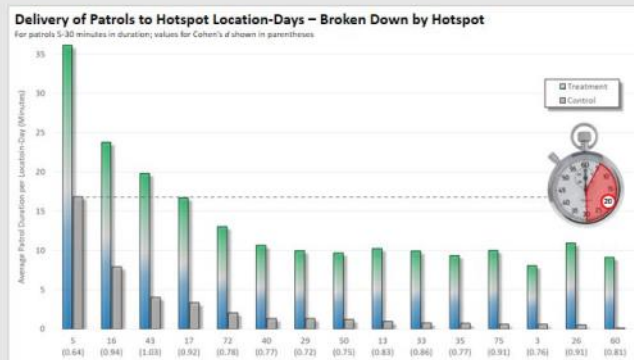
Delivery of Patrols to Hotspot Location-Days – Broken Down by Hotspot

For patrols 5-30 minutes in duration; values for Cohen's d shown in parentheses

Average Patrol Duration per Location-Day (Minutes)

35
30
25
20
15
10
5
0

Treatment
Control

20

5 (0.64)
16 (0.94)
43 (1.03)
17 (0.92)
72 (0.78)
40 (0.77)
29 (0.72)
50 (0.75)
13 (0.83)
33 (0.86)
35 (0.77)
75 (0.91)
3 (0.76)
26 (0.91)
60 (0.81)